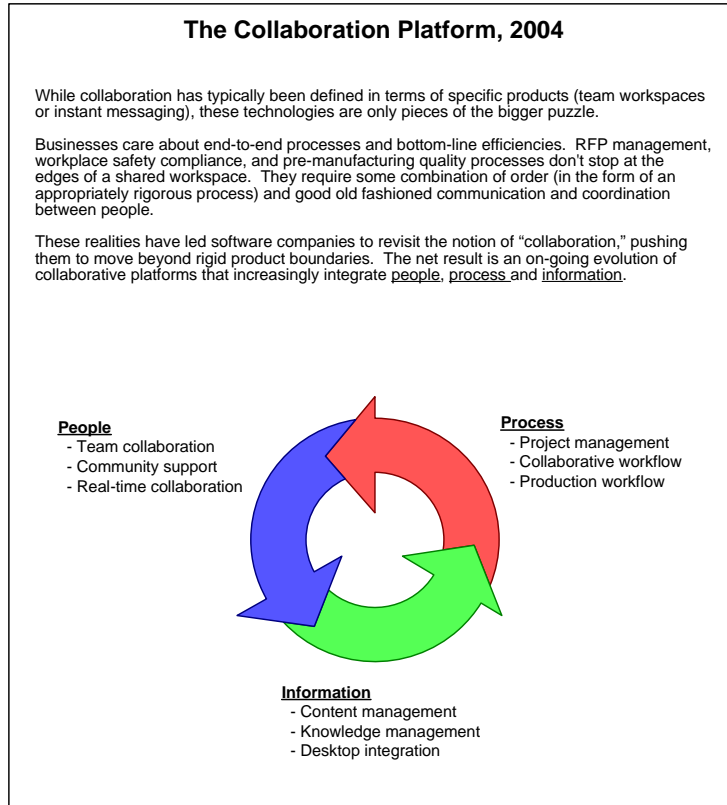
The Collaboration Platform, 2004

While collaboration has typically been defined in terms of specific products (team workspaces or instant messaging), these technologies are only pieces of the bigger puzzle.

Businesses care about end-to-end processes and bottom-line efficiencies. RFP management, workplace safety compliance, and pre-manufacturing quality processes don't stop at the edges of a shared workspace. They require some combination of order (in the form of an appropriately rigorous process) and good old fashioned communication and coordination between people.

These realities have led software companies to revisit the notion of "collaboration," pushing them to move beyond rigid product boundaries. The net result is an on-going evolution of collaborative platforms that increasingly integrate people, process and information.

People
- Team collaboration
- Community support
- Real-time collaboration

Process
- Project management
- Collaborative workflow
- Production workflow

Information
- Content management
- Knowledge management
- Desktop integration